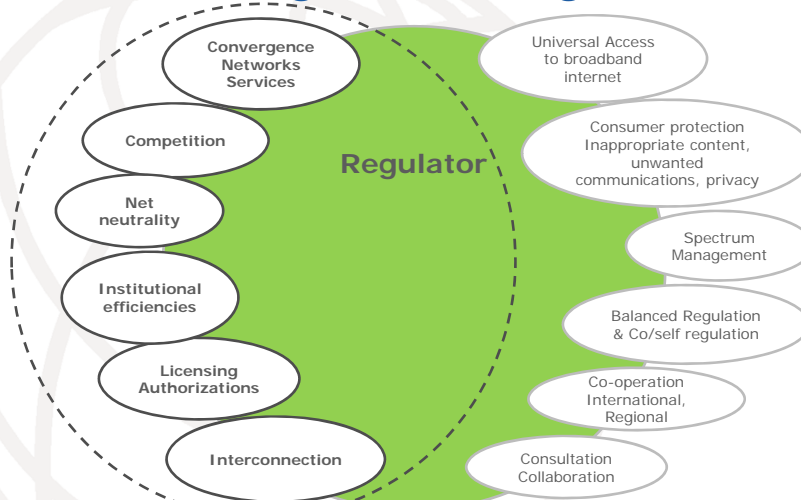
Convergence Networks Services

Competition

Net neutrality

Institutional efficiencies

Licensing Authorizations

Interconnection

Regulator

Universal Access to broadband internet

Consumer protection Inappropriate content, unwanted communications, privacy

Spectrum Management

Balanced Regulation & Co/self regulation

Co-operation International, Regional

Consultation Collaboration